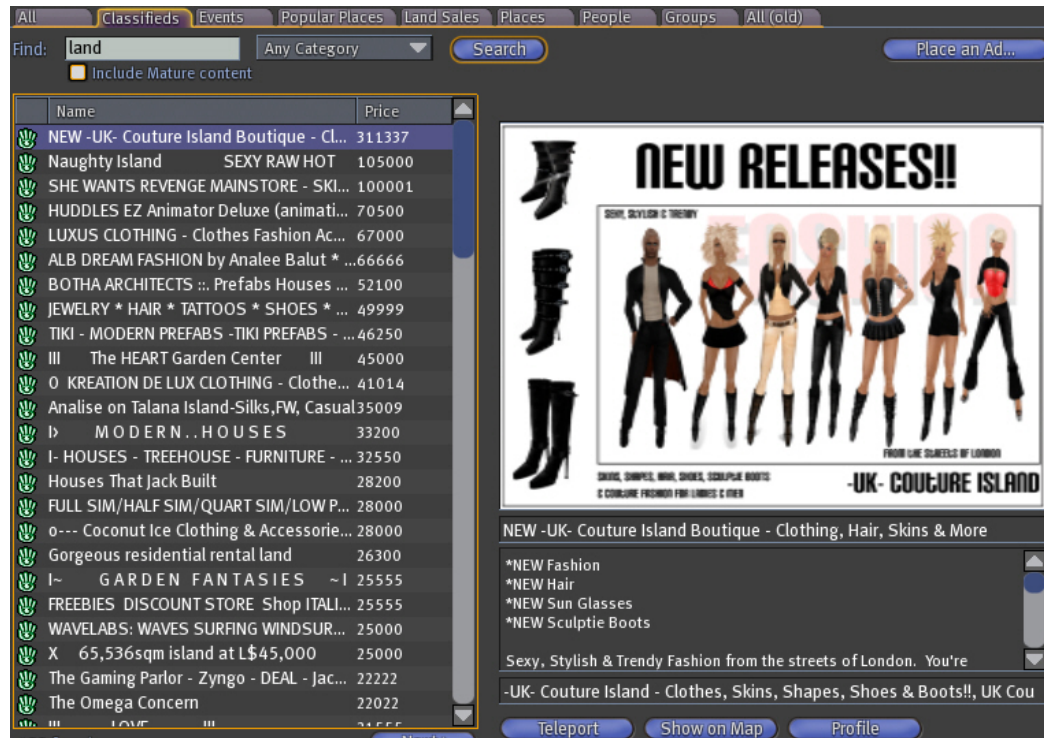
All | Classifieds | Events | Popular Places | Land Sales | Places | People | Groups | All (old)

Find: land | Any Category | Search | Place an Ad...

Include Mature content

| Name | Price |
|---|---|
| NEW -UK- Couture Island Boutique - Cl... | 311337 |
| Naughty Island SEXY RAW HOT | 105000 |
| SHE WANTS REVENGE MAINSTORE - SKI... | 100001 |
| HUDDLES EZ Animator Deluxe (animati... | 70500 |
| LUXUS CLOTHING - Clothes Fashion Ac... | 67000 |
| ALB DREAM FASHION by Analee Balut * ... | 66666 |
| BOTHA ARCHITECTS :. Prefabs Houses ... | 52100 |
| JEWELRY * HAIR * TATTOOS * SHOES * ... | 49999 |
| TIKI - MODERN PREFABS -TIKI PREFABS - ... | 46250 |
| ||| The HEART Garden Center ||| | 45000 |
| O KREATION DE LUX CLOTHING - Clothe... | 41014 |
| Analise on Talana Island-Silks,FW, Casual | 35009 |
| I› M O D E R N . . H O U S E S | 33200 |
| I- HOUSES - TREEHOUSE - FURNITURE - ... | 32550 |
| Houses That Jack Built | 28200 |
| FULL SIM/HALF SIM/QUART SIM/LOW P... | 28000 |
| o--- Coconut Ice Clothing & Accessorie... | 28000 |
| Gorgeous residential rental land | 26300 |
| I~ G A R D E N F A N T A S I E S ~I | 25555 |
| FREEBIES DISCOUNT STORE Shop ITALI... | 25555 |
| WAVELABS: WAVES SURFING WINDSUR... | 25000 |
| X 65,536sqm island at L$45,000 | 25000 |
| The Gaming Parlor - Zyngo - DEAL - Jac... | 22222 |
| The Omega Concern | 22022 |

NEW RELEASES!!

SEXY, STYLISH & TRENDY

FASHION

FROM THE STREETS OF LONDON

SKINS, SHAPES, HAIR, SHOES, SCULPTIE BOOTS
& COUTURE FASHION FOR LADIES & MEN

-UK- COUTURE ISLAND

NEW -UK- Couture Island Boutique - Clothing, Hair, Skins & More

*NEW Fashion
*NEW Hair
*NEW Sun Glasses
*NEW Sculptie Boots

Sexy, Stylish & Trendy Fashion from the streets of London. You're

-UK- Couture Island - Clothes, Skins, Shapes, Shoes & Boots!!, UK Cou

Teleport | Show on Map | Profile